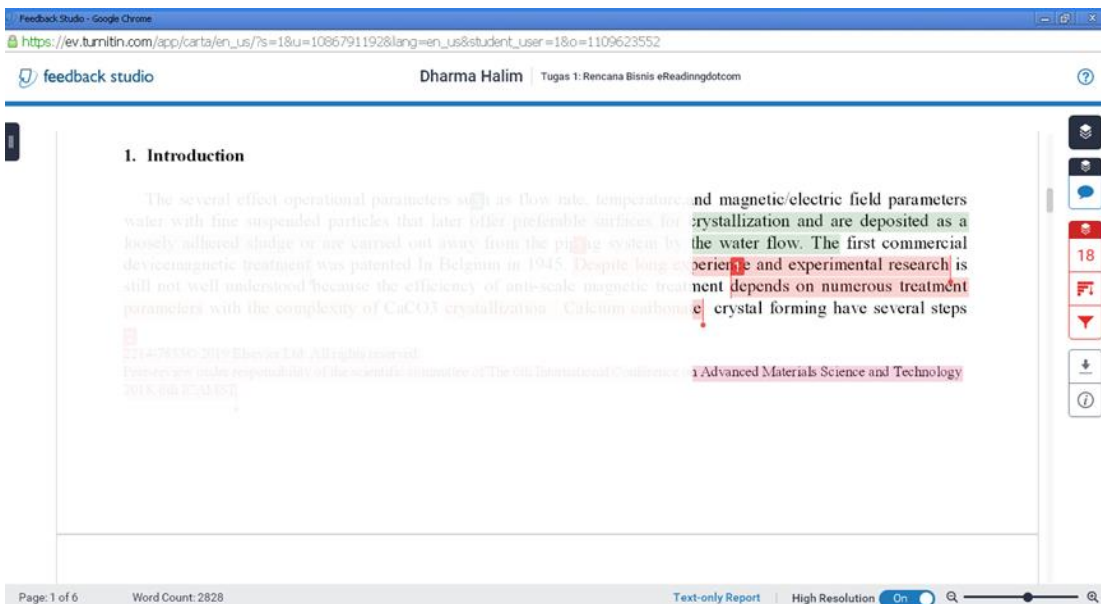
Feedback Studio - Google Chrome

https://ev.turnitin.com/app/carta/en_us/?s=1&u=1086791192&lang=en_us&student_user=1&o=1109623552

feedback studio

Dharma Halim | Tugas 1: Rencana Bisnis eReadinngdotcom

1. Introduction

The several effect operational parameters such as flow rate, temperature and magnetic/electric field parameters water with fine suspended particles that later offer preferable surfaces for crystallization and are deposited as a loosely adhered sludge or are carried out away from the piping system by the water flow. The first commercial devicemagnetic treatment was patented In Belgium in 1945. Despite long experience and experimental research is still not well understood because the efficiency of anti-scale magnetic treatment depends on numerous treatment parameters with the complexity of CaCO3 crystallization . Calcium carbonate crystal forming have several steps

2214-7853© 2019 Elsevier Ltd. All rights reserved.
Peer-review under responsibility of the scientific committee of The 6th International Conference on Advanced Materials Science and Technology 2018 (6th ICAMST

18

Page: 1 of 6

Word Count: 2828

Text-only Report | High Resolution On